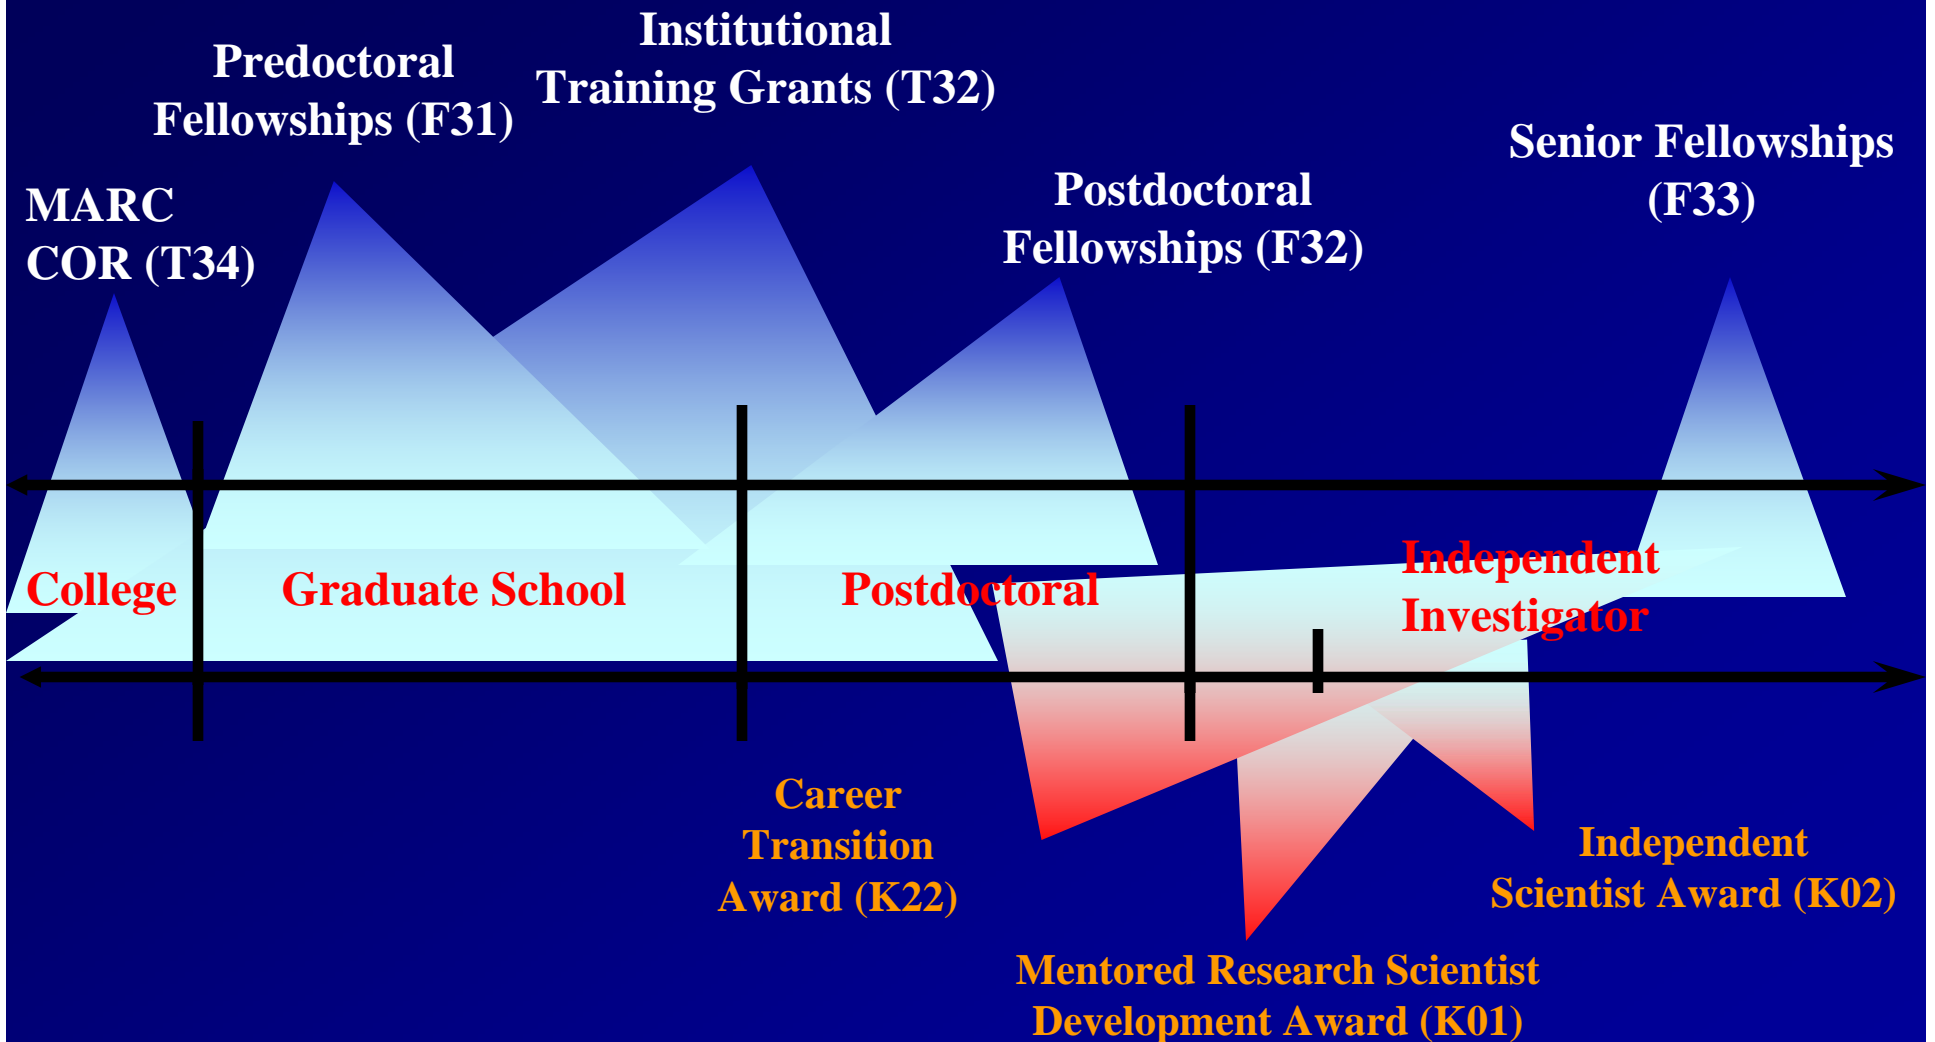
Institutional Training Grants (T32)

Predoctoral Fellowships (F31)

Senior Fellowships (F33)

MARC COR (T34)

Postdoctoral Fellowships (F32)

College

Graduate School

Postdoctoral

Independent Investigator

Career Transition Award (K22)

Independent Scientist Award (K02)

Mentored Research Scientist Development Award (K01)